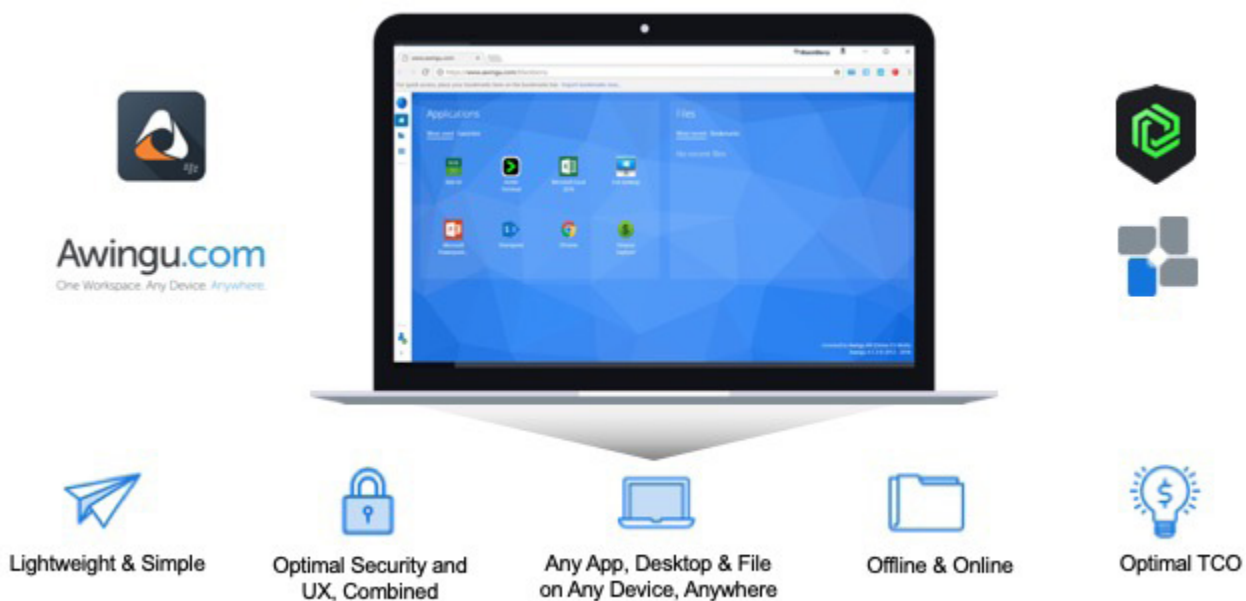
Awingu.com
One Workspace. Any Device. Anywhere.

Applications

Files

Lightweight & Simple

Optimal Security and UX, Combined

Any App, Desktop & File on Any Device, Anywhere

Offline & Online

Optimal TCO